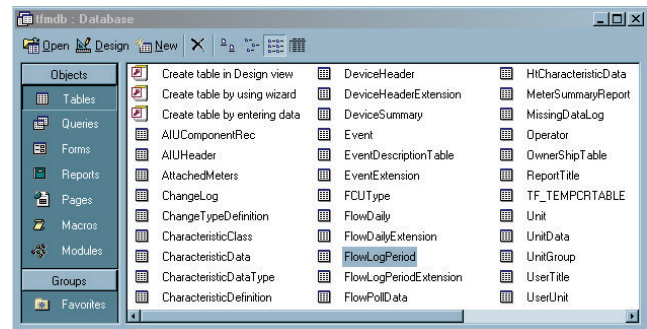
tfmdb : Database

Open Design New

Objects
Tables
Queries
Forms
Reports
Pages
Macros
Modules
Groups
Favorites

Create table in Design view
Create table by using wizard
Create table by entering data
AIUComponentRec
AIUHeader
AttachedMeters
ChangeLog
ChangeTypeDefinition
CharacteristicClass
CharacteristicData
CharacteristicDataType
CharacteristicDefinition

DeviceHeader
DeviceHeaderExtension
DeviceSummary
Event
EventDescriptionTable
EventExtension
FCUType
FlowDaily
FlowDailyExtension
FlowLogPeriod
FlowLogPeriodExtension
FlowPollData

HtCharacteristicData
MeterSummaryReport
MissingDataLog
Operator
OwnerShipTable
ReportTitle
TF_TEMPCRTABLE
Unit
UnitData
UnitGroup
UserTitle
UserUnit